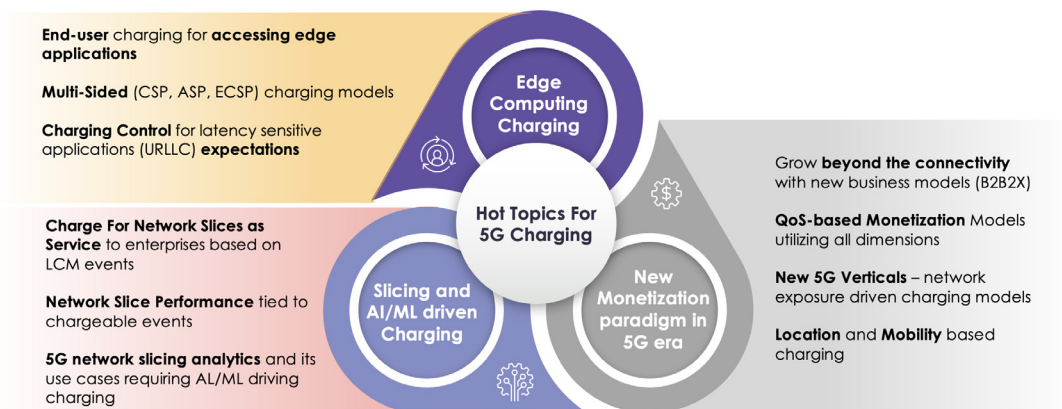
End-user charging for accessing edge applications

Multi-Sided (CSP, ASP, ECSP) charging models

Charging Control for latency sensitive applications (URLLC) expectations

Edge Computing Charging

Hot Topics For 5G Charging

Grow beyond the connectivity with new business models (B2B2X)

QoS-based Monetization Models utilizing all dimensions

New 5G Verticals – network exposure driven charging models

Location and Mobility based charging

Charge For Network Slices as Service to enterprises based on LCM events

Network Slice Performance tied to chargeable events

5G network slicing analytics and its use cases requiring AL/ML driving charging

Slicing and AI/ML driven Charging

New Monetization paradigm in 5G era